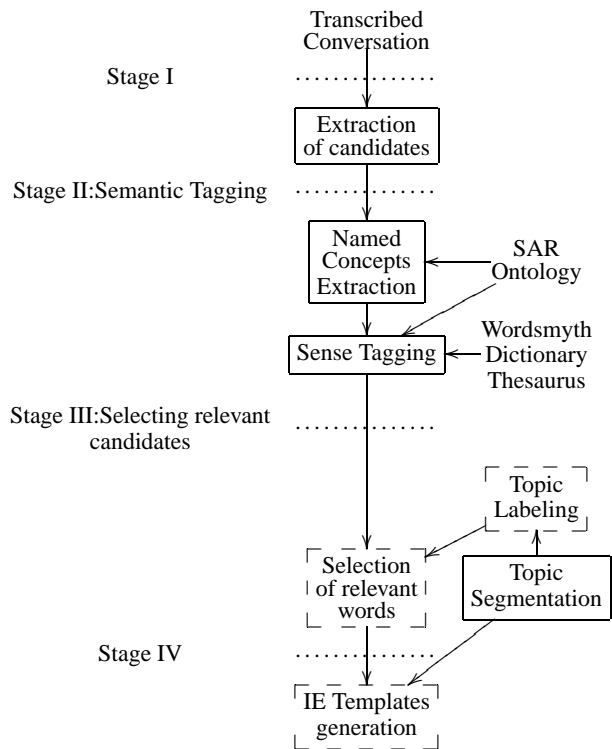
Transcribed Conversation

Stage I

Extraction of candidates

Stage II:Semantic Tagging

Named Concepts Extraction

SAR Ontology

Sense Tagging

Wordsmyth Dictionary Thesaurus

Stage III:Selecting relevant candidates

Topic Labeling

Selection of relevant words

Topic Segmentation

Stage IV

IE Templates generation